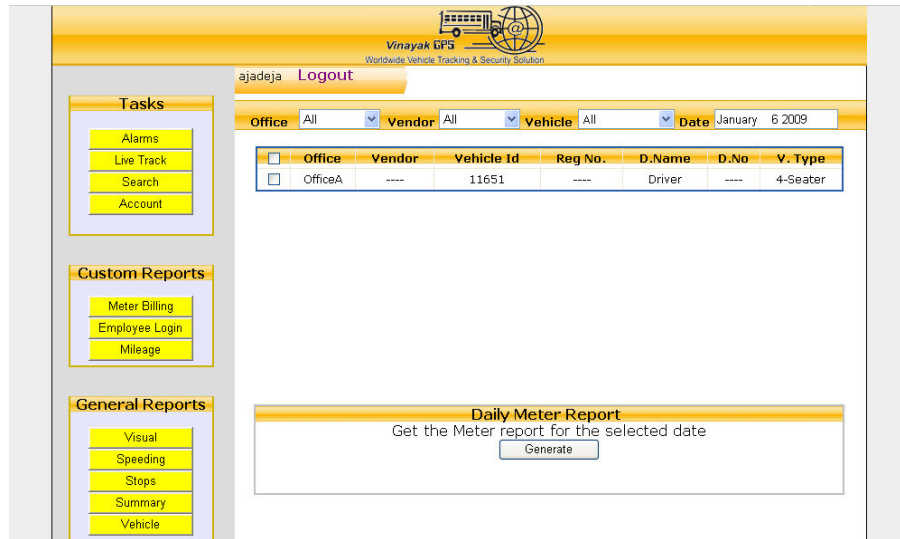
Vinayak GPS
Worldwide Vehicle Tracking & Security Solution

ajadeja Logout

Tasks
Alarms
Live Track
Search
Account

Custom Reports
Meter Billing
Employee Login
Mileage

General Reports
Visual
Speeding
Stops
Summary
Vehicle

Office All Vendor All Vehicle All Date January 6 2009

| | Office | Vendor | Vehicle Id | Reg No. | D.Name | D.No | V. Type |
|---|---|---|---|---|---|---|---|
| | OfficeA | ---- | 11651 | ---- | Driver | ---- | 4-Seater |

Daily Meter Report
Get the Meter report for the selected date
Generate